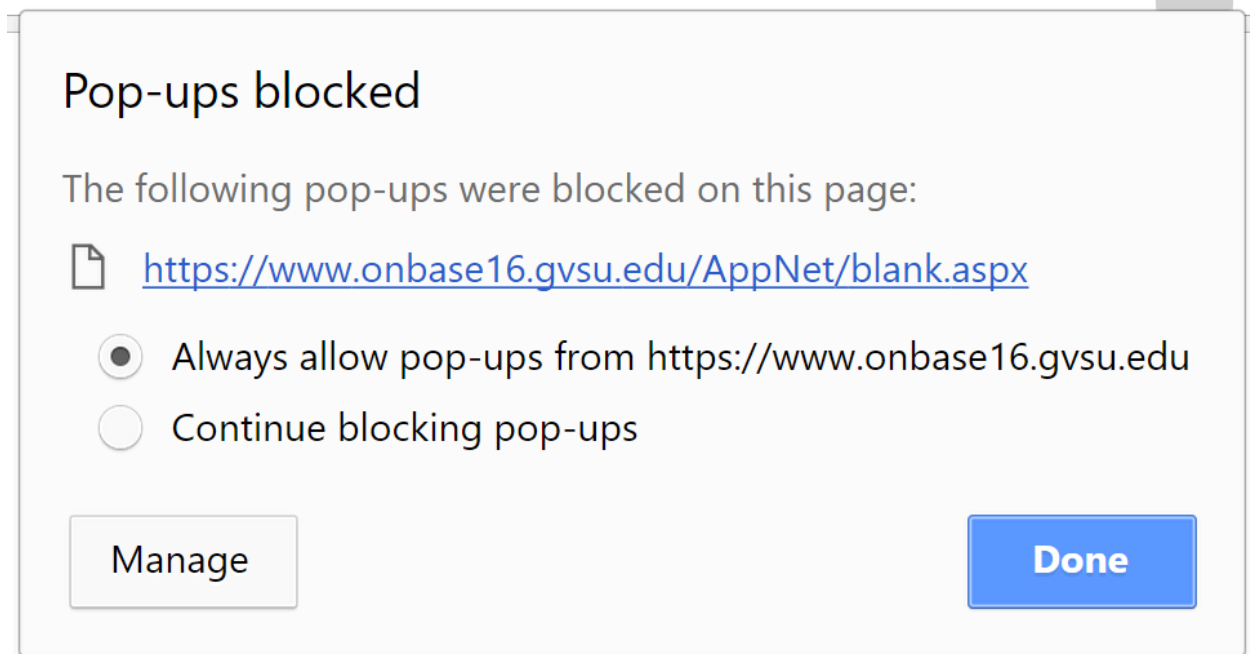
Pop-ups blocked

The following pop-ups were blocked on this page:

https://www.onbase16.gvsu.edu/AppNet/blank.aspx

Always allow pop-ups from https://www.onbase16.gvsu.edu

Continue blocking pop-ups

Manage

Done